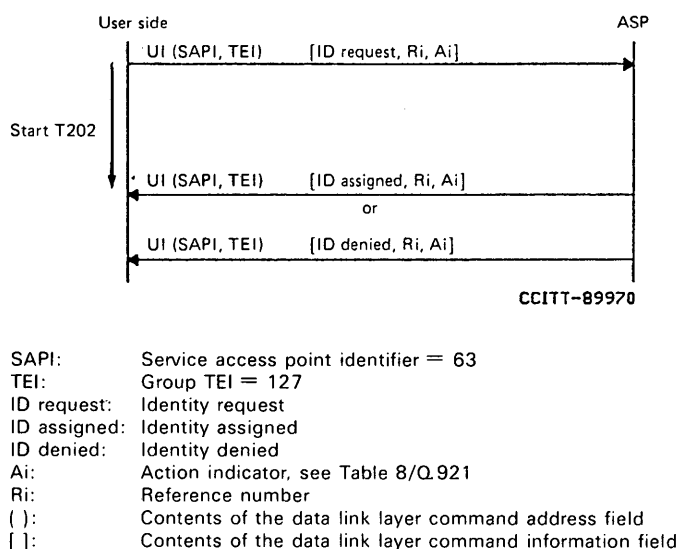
User side

ASP

UI (SAPI, TEI) [ID request, Ri, Ai]

Start T202

UI (SAPI, TEI) [ID assigned, Ri, Ai]

or

UI (SAPI, TEI) [ID denied, Ri, Ai]

CCITT-89970

SAPI: Service access point identifier = 63
TEI: Group TEI = 127
ID request: Identity request
ID assigned: Identity assigned
ID denied: Identity denied
Ai: Action indicator, see Table 8/Q.921
Ri: Reference number
( ): Contents of the data link layer command address field
[ ]: Contents of the data link layer command information field